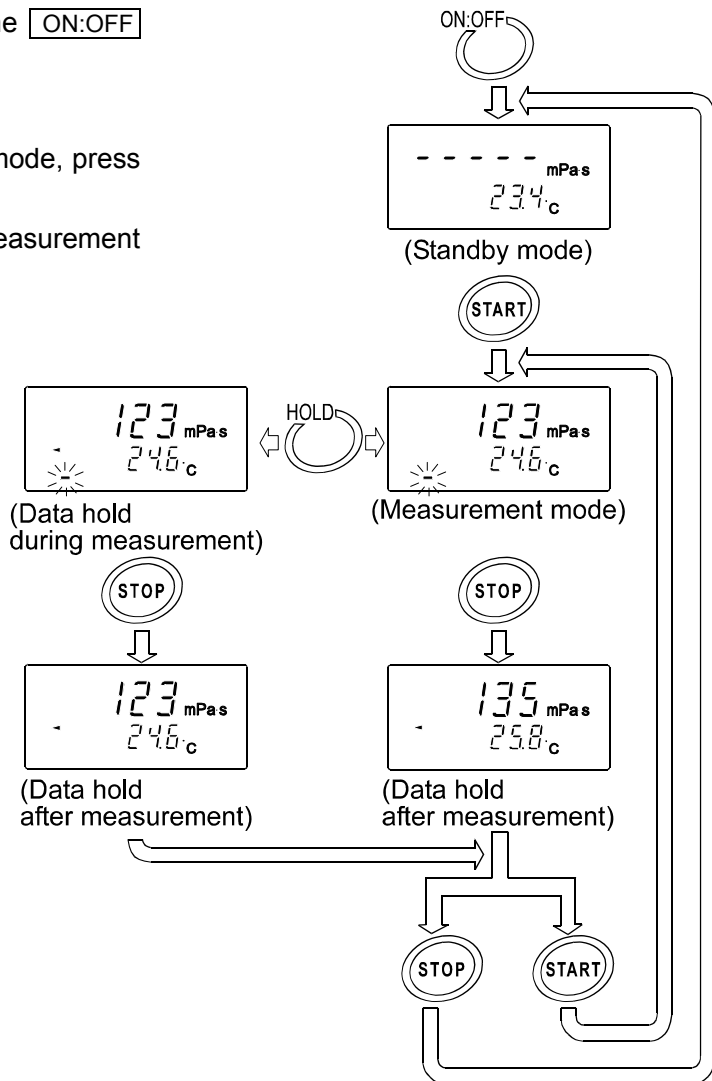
e ON:OFF

node, press

easurement

ON:OFF

- - - - - mPas
23.4 °C
(Standby mode)

START

123 mPas
24.6 °C
(Data hold during measurement)

HOLD

123 mPas
24.6 °C
(Measurement mode)

STOP

STOP

123 mPas
24.6 °C
(Data hold after measurement)

135 mPas
25.8 °C
(Data hold after measurement)

STOP

START